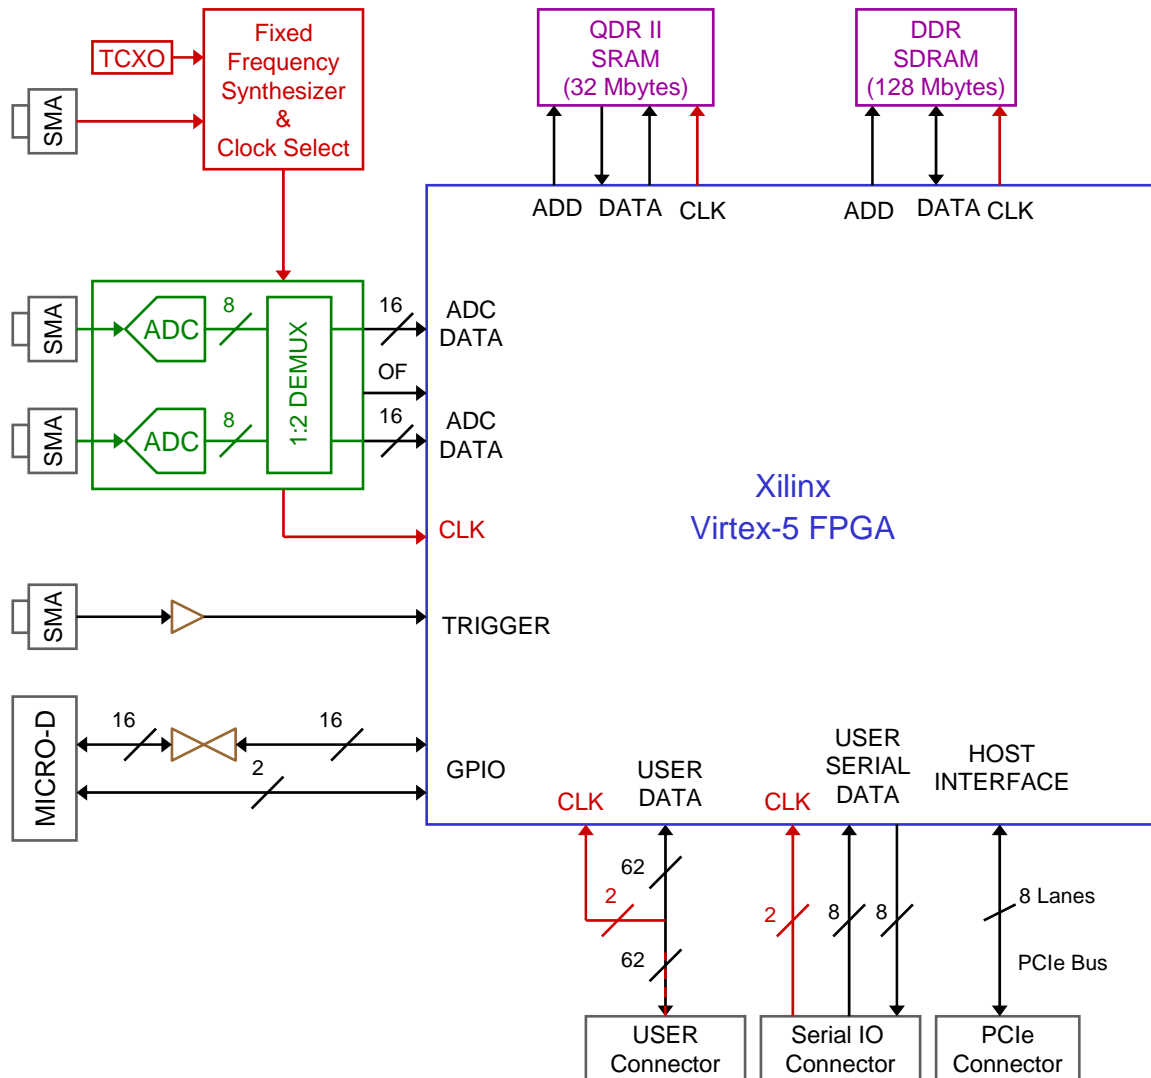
TCXO

Fixed Frequency Synthesizer & Clock Select

SMA

QDR II SRAM (32 Mbytes)

DDR SDRAM (128 Mbytes)

ADD DATA CLK

ADD DATA CLK

SMA

ADC

8

SMA

ADC

8

1:2 DEMUX

16

ADC DATA

OF

16

ADC DATA

CLK

Xilinx
Virtex-5 FPGA

SMA

TRIGGER

MICRO-D

16

16

2

GPIO

CLK

USER DATA

CLK

USER SERIAL DATA

HOST INTERFACE

62

2

62

2

8

8

8 Lanes

PCIe Bus

USER Connector

Serial IO Connector

PCIe Connector